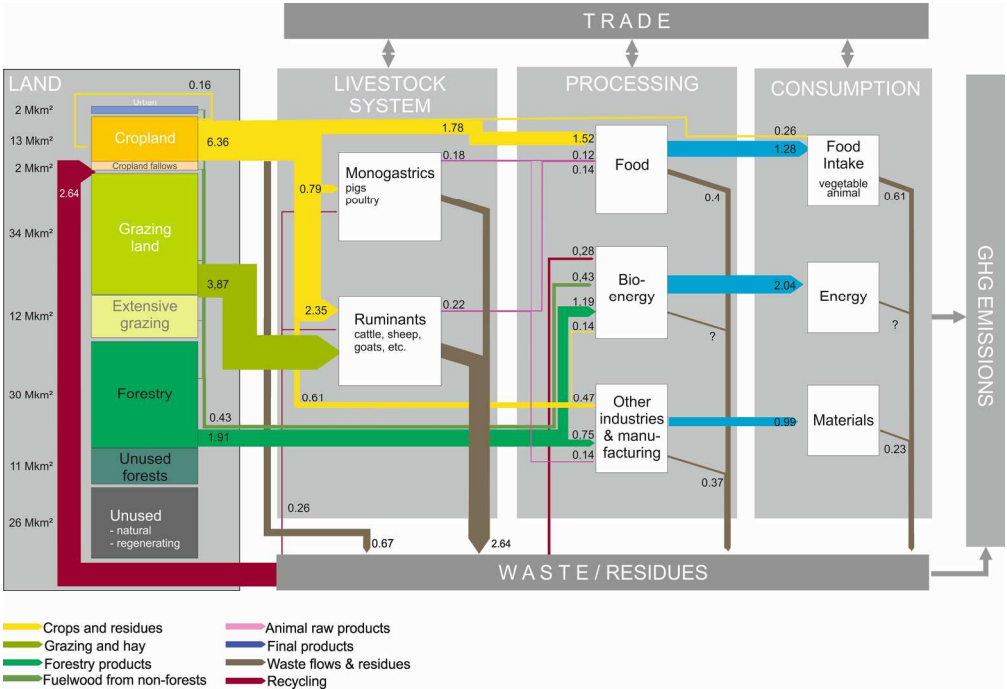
TRADE

LAND

LIVESTOCK SYSTEM

PROCESSING

CONSUMPTION

2 Mkm²
13 Mkm²
2 Mkm²
34 Mkm²
12 Mkm²
30 Mkm²
11 Mkm²
26 Mkm²

Urban
Cropland
Cropland fallows
Grazing land
Extensive grazing
Forestry
Unused forests
Unused
- natural
- regenerating

0.16
6.36
2.64
1.78
1.52
0.26
1.28
0.18
0.12
0.14
0.79
3,87
2.35
0.22
0.61
0.43
1.91
0.26
0.67
2.64
0.28
0.43
1.19
0.14
0.47
0.75
0.14
0.4
0.61
2.04
0.99
0.23
0.37
?
?

Monogastrics
pigs
poultry

Ruminants
cattle, sheep, goats, etc.

Food

Bio-energy

Other industries & manufacturing

Food Intake
vegetable
animal

Energy

Materials

GHG EMISSIONS

WASTE / RESIDUES

Crops and residues
Grazing and hay
Forestry products
Fuelwood from non-forests
Animal raw products
Final products
Waste flows & residues
Recycling